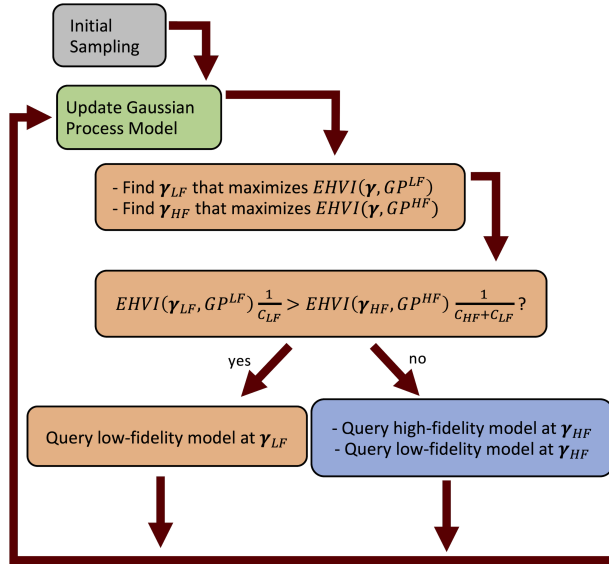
Initial Sampling

Update Gaussian Process Model

- Find $\boldsymbol{\gamma}_{LF}$ that maximizes $EHVI(\boldsymbol{\gamma}, GP^{LF})$
- Find $\boldsymbol{\gamma}_{HF}$ that maximizes $EHVI(\boldsymbol{\gamma}, GP^{HF})$

$EHVI(\boldsymbol{\gamma}_{LF}, GP^{LF})\frac{1}{C_{LF}} > EHVI(\boldsymbol{\gamma}_{HF}, GP^{HF})\frac{1}{C_{HF}+C_{LF}}$?

yes

no

Query low-fidelity model at $\boldsymbol{\gamma}_{LF}$

- Query high-fidelity model at $\boldsymbol{\gamma}_{HF}$
- Query low-fidelity model at $\boldsymbol{\gamma}_{HF}$